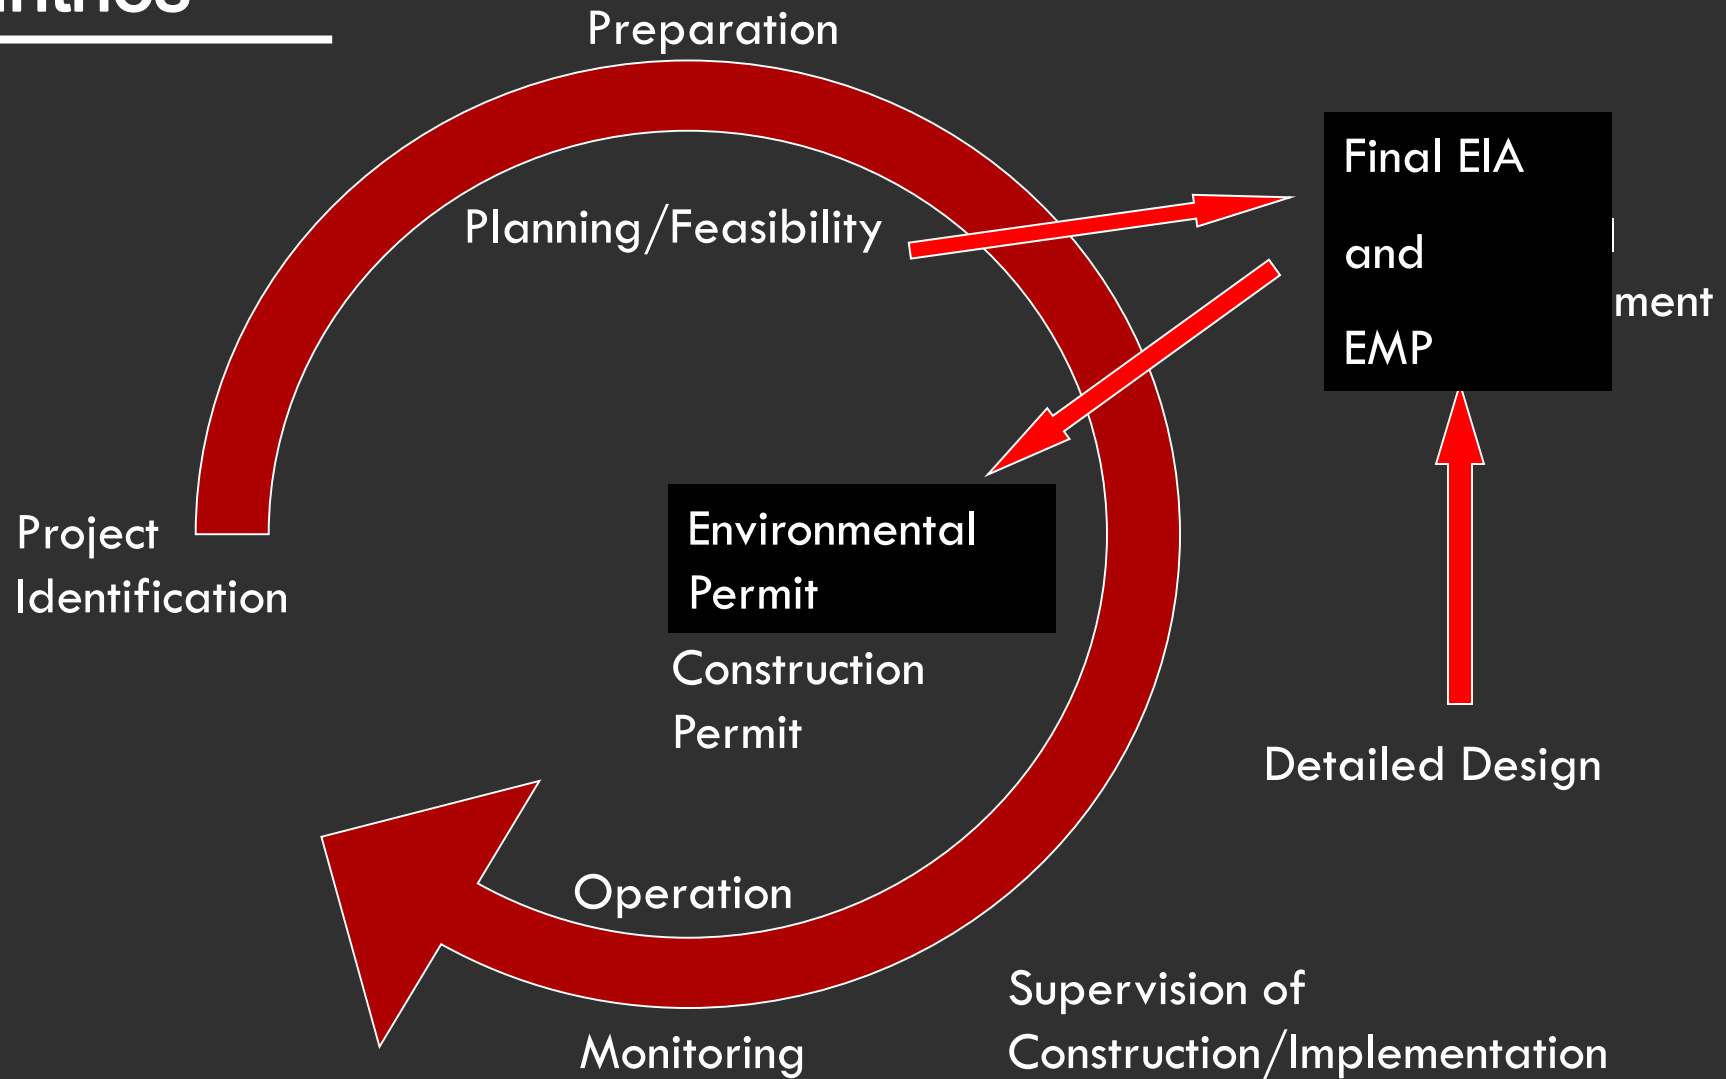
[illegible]

Preparation

Planning/Feasibility

Final EIA

and

EMP

ment

Project Identification

Environmental Permit

Construction Permit

Detailed Design

Operation

Supervision of Construction/Implementation

Monitoring